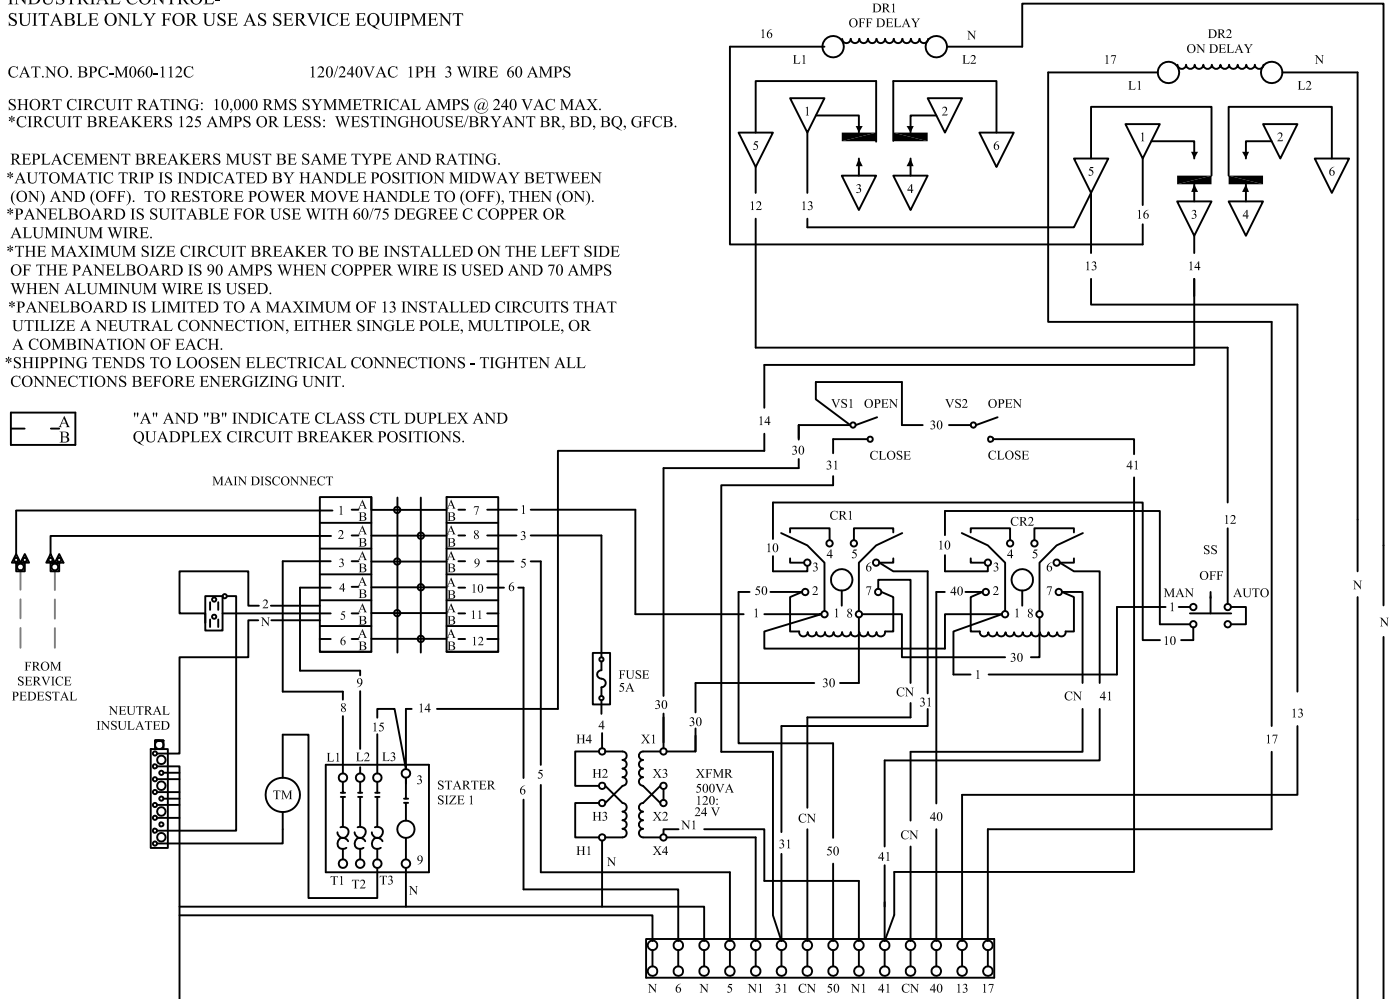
INDUSTRIAL CONTROL-
SUITABLE ONLY FOR USE AS SERVICE EQUIPMENT

CAT.NO. BPC-M060-112C 120/240VAC 1PH 3 WIRE 60 AMPS

SHORT CIRCUIT RATING: 10,000 RMS SYMMETRICAL AMPS @ 240 VAC MAX.
*CIRCUIT BREAKERS 125 AMPS OR LESS: WESTINGHOUSE/BRYANT BR, BD, BQ, GFCB.

REPLACEMENT BREAKERS MUST BE SAME TYPE AND RATING.
*AUTOMATIC TRIP IS INDICATED BY HANDLE POSITION MIDWAY BETWEEN (ON) AND (OFF). TO RESTORE POWER MOVE HANDLE TO (OFF), THEN (ON).
*PANELBOARD IS SUITABLE FOR USE WITH 60/75 DEGREE C COPPER OR ALUMINUM WIRE.
*THE MAXIMUM SIZE CIRCUIT BREAKER TO BE INSTALLED ON THE LEFT SIDE OF THE PANELBOARD IS 90 AMPS WHEN COPPER WIRE IS USED AND 70 AMPS WHEN ALUMINUM WIRE IS USED.
*PANELBOARD IS LIMITED TO A MAXIMUM OF 13 INSTALLED CIRCUITS THAT UTILIZE A NEUTRAL CONNECTION, EITHER SINGLE POLE, MULTIPOLE, OR A COMBINATION OF EACH.
*SHIPPING TENDS TO LOOSEN ELECTRICAL CONNECTIONS - TIGHTEN ALL CONNECTIONS BEFORE ENERGIZING UNIT.

A B "A" AND "B" INDICATE CLASS CTL DUPLEX AND QUADPLEX CIRCUIT BREAKER POSITIONS.

DR1 OFF DELAY 16 L1 N L2 5 1 2 6 3 4 12 13

DR2 ON DELAY 17 L1 N L2 5 1 2 6 3 4 16 13 14

MAIN DISCONNECT
1 A B 2 A B 3 A B 4 A B 5 A B 6 A B
A B 7 A B 8 A B 9 A B 10 A B 11 A B 12
1 3 5 6

FROM SERVICE PEDESTAL
2 N
NEUTRAL INSULATED
TM
8 9 15 14
L1 L2 L3 3
STARTER SIZE 1
T1 T2 T3 9 N

14 VS1 OPEN VS2 OPEN 30 30 31 CLOSE CLOSE 41

CR1 10 4 5 50 3 2 6 7 1 1 8
CR2 10 4 5 40 3 2 6 7 1 8 30 1

12 SS OFF MAN AUTO 1 10
N N

FUSE 5A 4
H4 H2 H3 H1 N X1 X3 X2 X4 N1
XFMR 500VA 120: 24 V
30 30 30 CN 31 CN 41 13 17
5 6 31 CN 50 41 CN 40

N 6 N 5 N1 31 CN 50 N1 41 CN 40 13 17